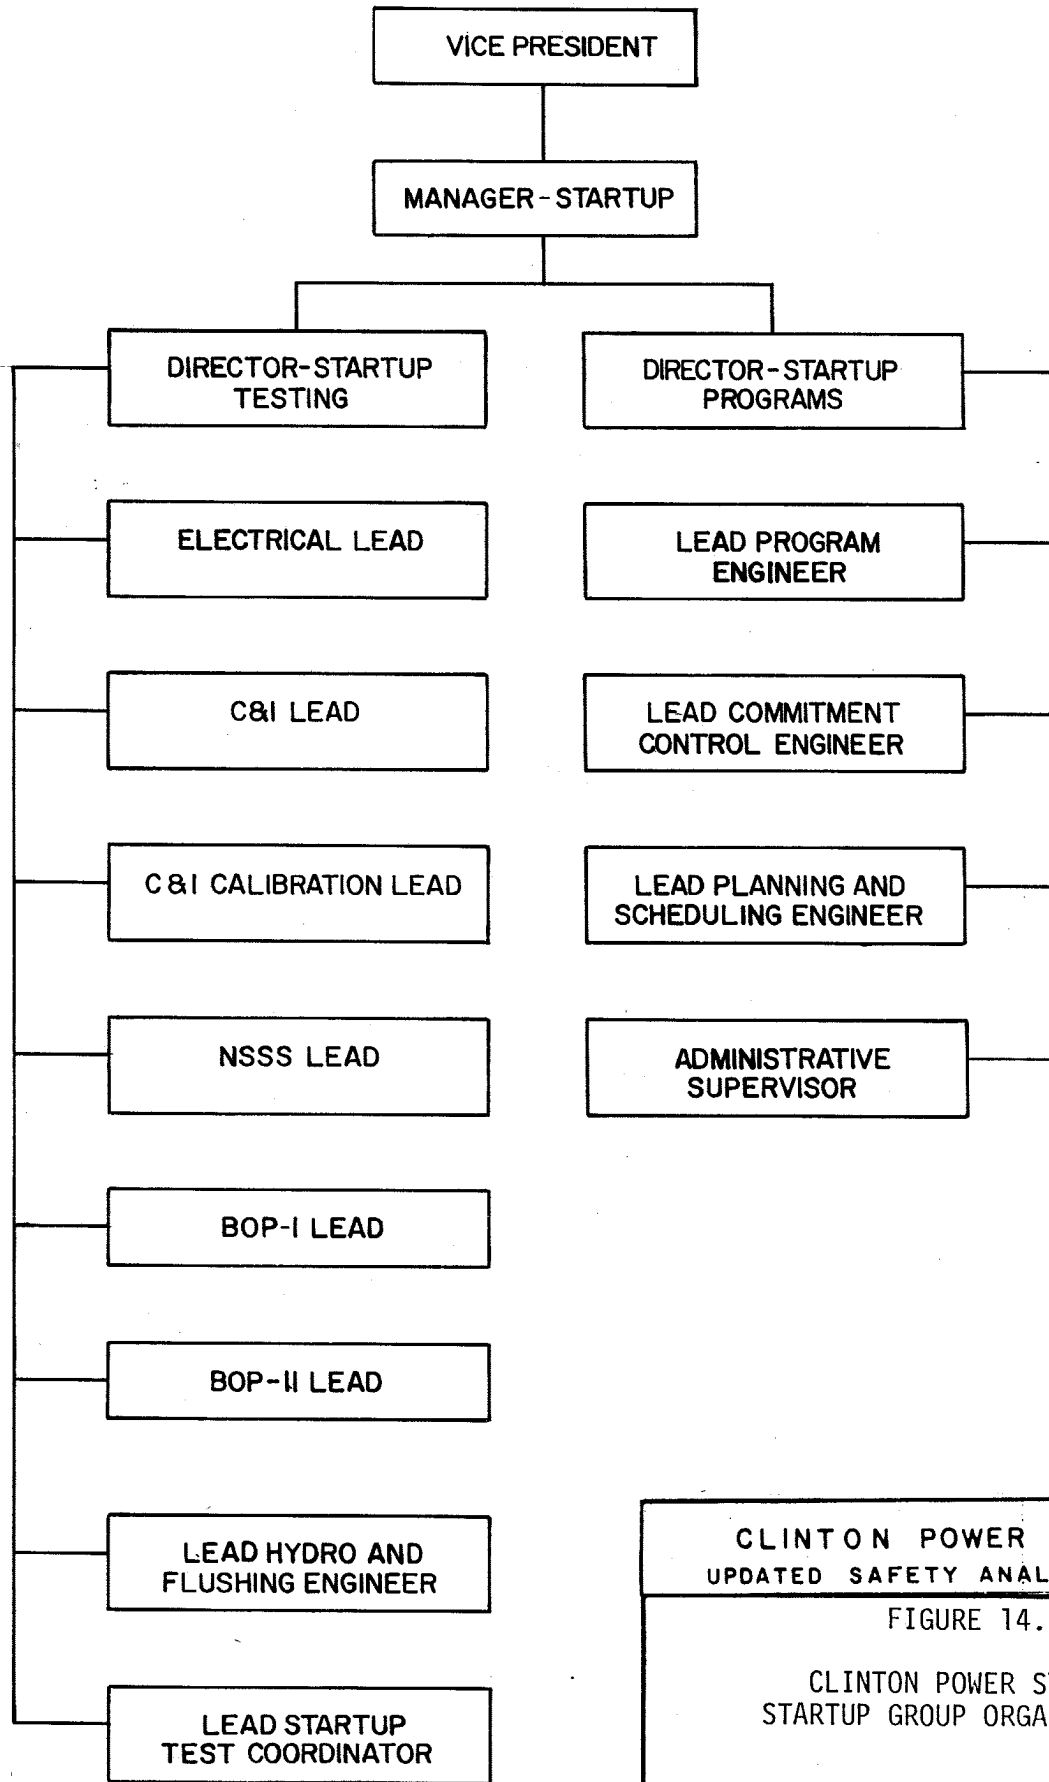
VICE PRESIDENT

MANAGER - STARTUP

DIRECTOR-STARTUP TESTING

DIRECTOR-STARTUP PROGRAMS

ELECTRICAL LEAD

C&I LEAD

C&I CALIBRATION LEAD

NSSS LEAD

BOP-I LEAD

BOP-II LEAD

LEAD HYDRO AND FLUSHING ENGINEER

LEAD STARTUP TEST COORDINATOR

LEAD PROGRAM ENGINEER

LEAD COMMITMENT CONTROL ENGINEER

LEAD PLANNING AND SCHEDULING ENGINEER

ADMINISTRATIVE SUPERVISOR

CLINTON POWER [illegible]
UPDATED SAFETY ANAL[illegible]

FIGURE 14.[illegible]

CLINTON POWER S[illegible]
STARTUP GROUP ORGA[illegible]